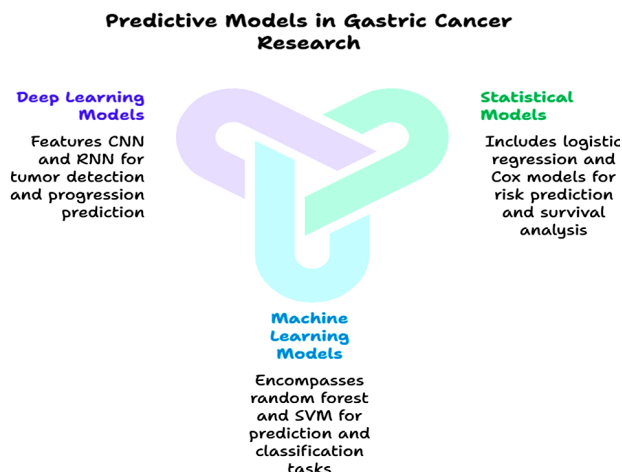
Predictive Models in Gastric Cancer Research

Deep Learning Models

Features CNN and RNN for tumor detection and progression prediction

Statistical Models

Includes logistic regression and Cox models for risk prediction and survival analysis

Machine Learning Models

Encompasses random forest and SVM for prediction and classification tasks